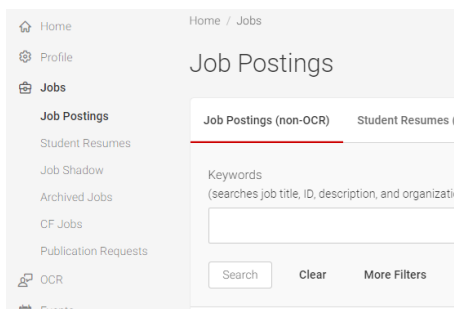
Home
Profile
Jobs
Job Postings
Student Resumes
Job Shadow
Archived Jobs
CF Jobs
Publication Requests
OCR
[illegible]

Home / Jobs

Job Postings

Job Postings (non-OCR)
Student Resumes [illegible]

Keywords
(searches job title, ID, description, and organizati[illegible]

Search
Clear
More Filters